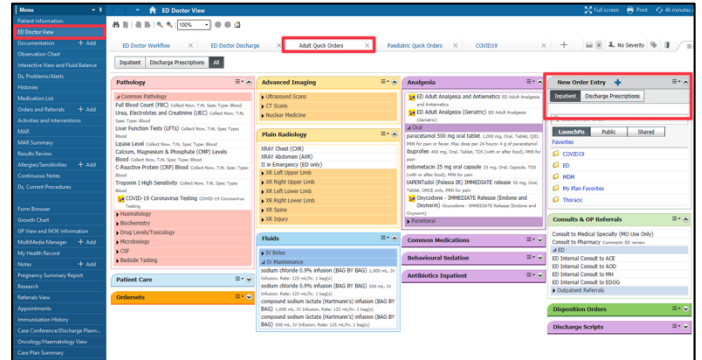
Menu
ED Doctor View
Full screen Print 46 minutes

Patient Information
ED Doctor View
Documentation + Add
Observation Chart
Interactive View and Fluid Balance
Dx, Problems/Alerts
Histories
Medication List
Orders and Referrals + Add
Activities and Interventions
MAR
MAR Summary
Results Review
Allergies/Sensitivities + Add
Continuous Notes
Dx, Current Procedures
Form Browser
Growth Chart
GP View and NOK Information
MultiMedia Manager + Add
My Health Record
Notes + Add
Pregnancy Summary Report
Research
Referrals View
Appointments
Immunisation History
Case Conference/Discharge Plann...
Oncology/Haematology View
Care Plan Summary

100%

ED Doctor Workflow | ED Doctor Discharge | Adult Quick Orders | Paediatric Quick Orders | COVID19 | No Severity

Inpatient | Discharge Prescriptions | All

Pathology
Common Pathology
Full Blood Count (FBC) Collect Now, T/R, Spec Type: Blood
Urea, Electrolytes and Creatinine (UEC) Collect Now, T/R, Spec Type: Blood
Liver Function Tests (LFTs) Collect Now, T/R, Spec Type: Blood
Lipase Level Collect Now, T/R, Spec Type: Blood
Calcium, Magnesium & Phosphate (CMP) Levels Blood Collect Now, T/R, Spec Type: Blood
C-Reactive Protein (CRP) Blood Collect Now, T/R, Spec Type: Blood
Troponin I High Sensitivity Collect Now, T/R, Spec Type: Blood
COVID-19 Coronavirus Testing COVID-19 Coronavirus Testing
Haematology
Biochemistry
Drug Levels/Toxicology
Microbiology
CSF
Bedside Testing

Patient Care

Ordersets

Advanced Imaging
Ultrasound Scans
CT Scans
Nuclear Medicine

Plain Radiology
XRAY Chest (CXR)
XRAY Abdomen (AXR)
In Emergency (ED only)
XR Left Upper Limb
XR Right Upper Limb
XR Left Lower Limb
XR Right Lower Limb
XR Spine
XR Injury

Fluids
IV Bolus
IV Maintenance
sodium chloride 0.9% infusion (BAG BY BAG) 1,000 mL, IV Infusion, Rate: 125 mL/hr, 1 bag(s)
sodium chloride 0.9% infusion (BAG BY BAG) 500 mL, IV Infusion, Rate: 125 mL/hr, 1 bag(s)
compound sodium lactate (Hartmann's) infusion (BAG BY BAG) 1,000 mL, IV Infusion, Rate: 125 mL/hr, 1 bag(s)
compound sodium lactate (Hartmann's) infusion (BAG BY BAG) 500 mL, IV Infusion, Rate: 125 mL/hr, 1 bag(s)

Analgesia
ED Adult Analgesia and Antiemetics ED Adult Analgesia and Antiemetics
ED Adult Analgesia (Geriatric) ED Adult Analgesia (Geriatric)
Oral
paracetamol 500 mg oral tablet 1,000 mg, Oral, Tablet, QID, PRN for pain or fever. Max dose per 24 hours: 4 g of paracetamol
ibuprofen 400 mg, Oral, Tablet, TDS (with or after food), PRN for pain
indometacin 25 mg oral capsule 25 mg, Oral, Capsule, TDS (with or after food), PRN for pain
tAPENTadol (Palexia IR) IMMEDIATE release 50 mg, Oral, Tablet, ONCE only, PRN for pain
Oxycodone - IMMEDIATE Release (Endone and Oxynorm) Oxycodone - IMMEDIATE Release (Endone and Oxynorm)
Parenteral

Common Medications

Behavioural Sedation

Antibiotics Inpatient

New Order Entry
Inpatient | Discharge Prescriptions
LaunchPts | Public | Shared
Favorites
COVID19
ED
MDM
My Plan Favorites
Thoracic

Consults & OP Referrals
Consult to Medical Specialty (MO Use Only)
Consult to Pharmacy Comment: ED review
ED
ED Internal Consult to ACE
ED Internal Consult to AOD
ED Internal Consult to MH
ED Internal Consult to EDOG
Outpatient Referrals

Disposition Orders

Discharge Scripts